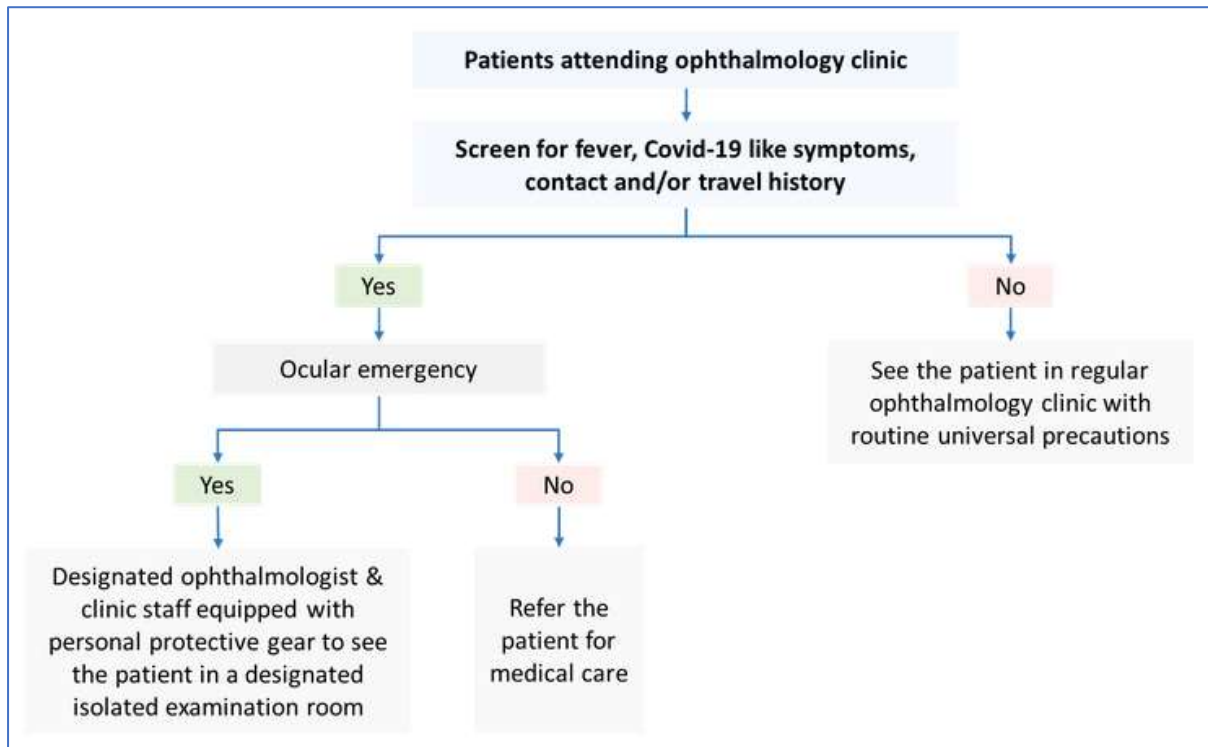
Patients attending ophthalmology clinic

Screen for fever, Covid-19 like symptoms, contact and/or travel history

Yes

No

Ocular emergency

See the patient in regular ophthalmology clinic with routine universal precautions

Yes

No

Designated ophthalmologist & clinic staff equipped with personal protective gear to see the patient in a designated isolated examination room

Refer the patient for medical care